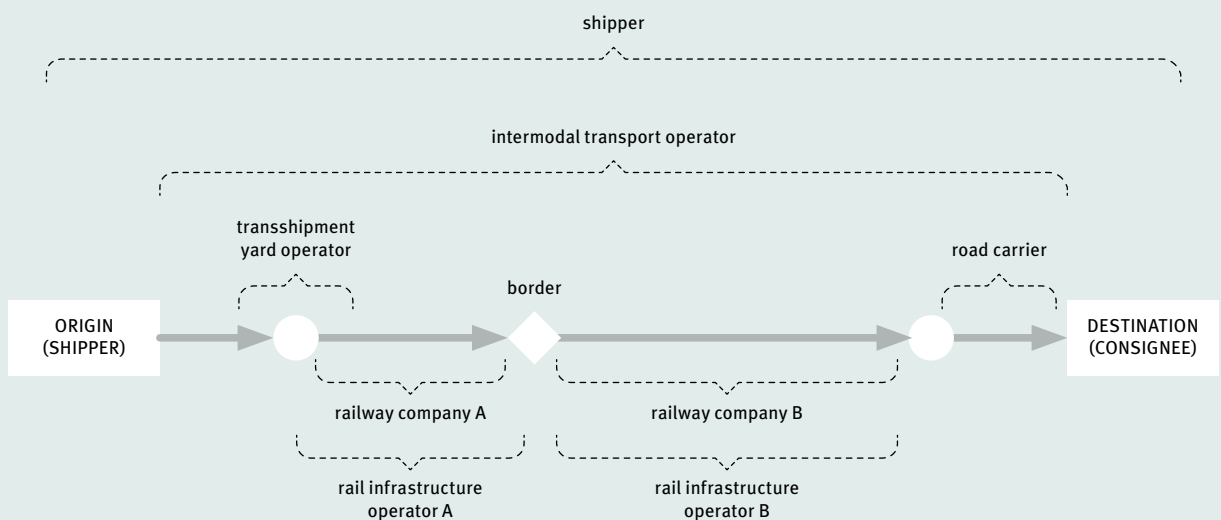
shipper

intermodal transport operator

transshipment yard operator

road carrier

border

ORIGIN (SHIPPER)

DESTINATION (CONSIGNEE)

railway company A

railway company B

rail infrastructure operator A

rail infrastructure operator B